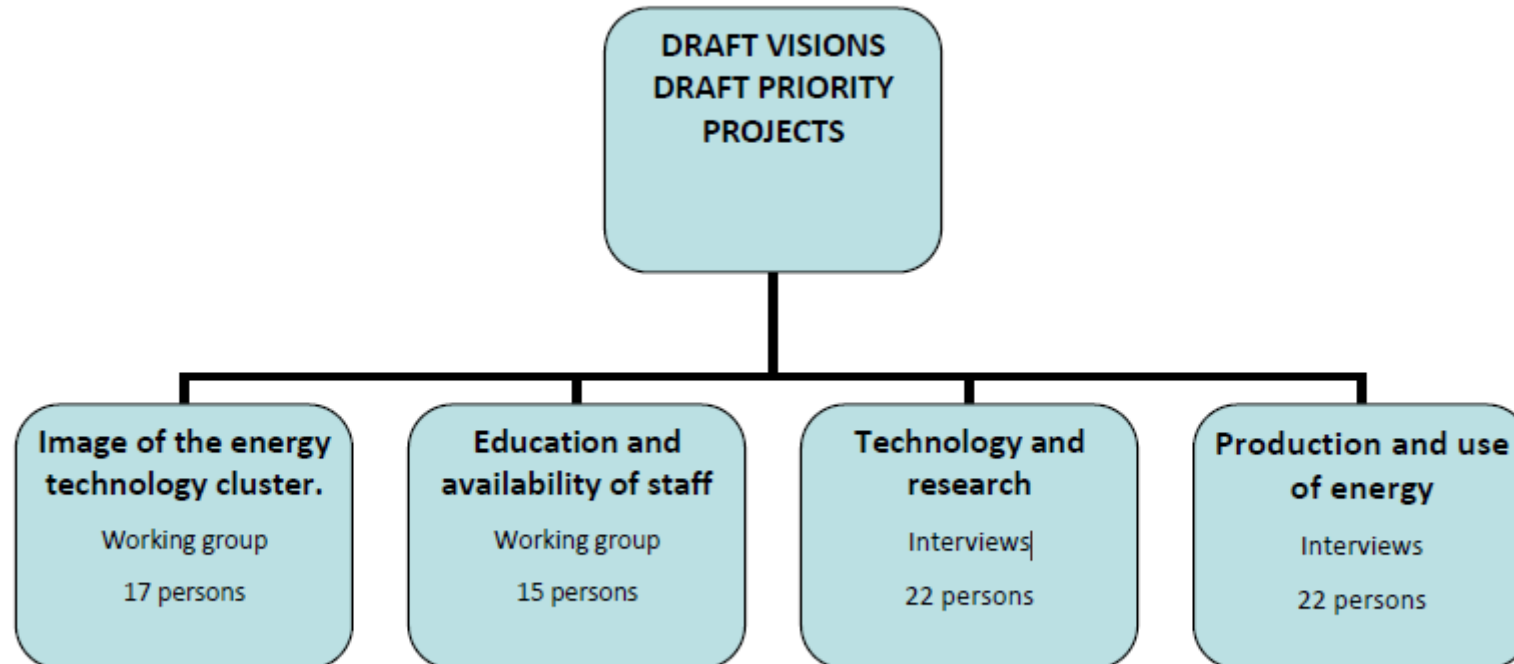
DRAFT VISIONS
DRAFT PRIORITY PROJECTS

Image of the energy technology cluster.
Working group
17 persons

Education and availability of staff
Working group
15 persons

Technology and research
Interviews
22 persons

Production and use of energy
Interviews
22 persons